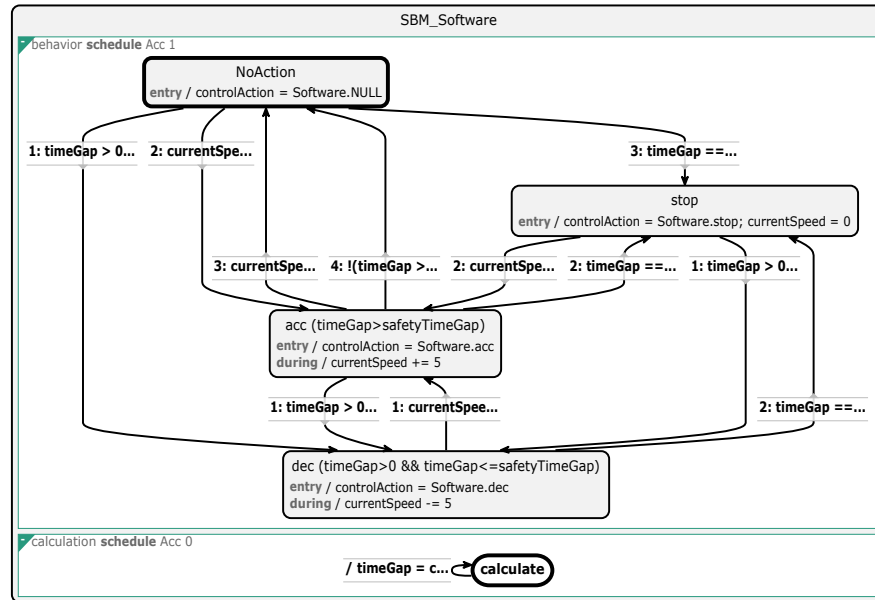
SBM_Software

behavior **schedule** Acc 1

NoAction
**entry** / controlAction = Software.NULL

1: timeGap > 0...

2: currentSpe...

3: timeGap ==...

stop
**entry** / controlAction = Software.stop; currentSpeed = 0

3: currentSpe...

4: !(timeGap >...

2: currentSpe...

2: timeGap ==...

1: timeGap > 0...

acc (timeGap>safetyTimeGap)
**entry** / controlAction = Software.acc
**during** / currentSpeed += 5

1: timeGap > 0...

1: currentSpee...

2: timeGap ==...

dec (timeGap>0 && timeGap<=safetyTimeGap)
**entry** / controlAction = Software.dec
**during** / currentSpeed -= 5

calculation **schedule** Acc 0

/ timeGap = c...

calculate